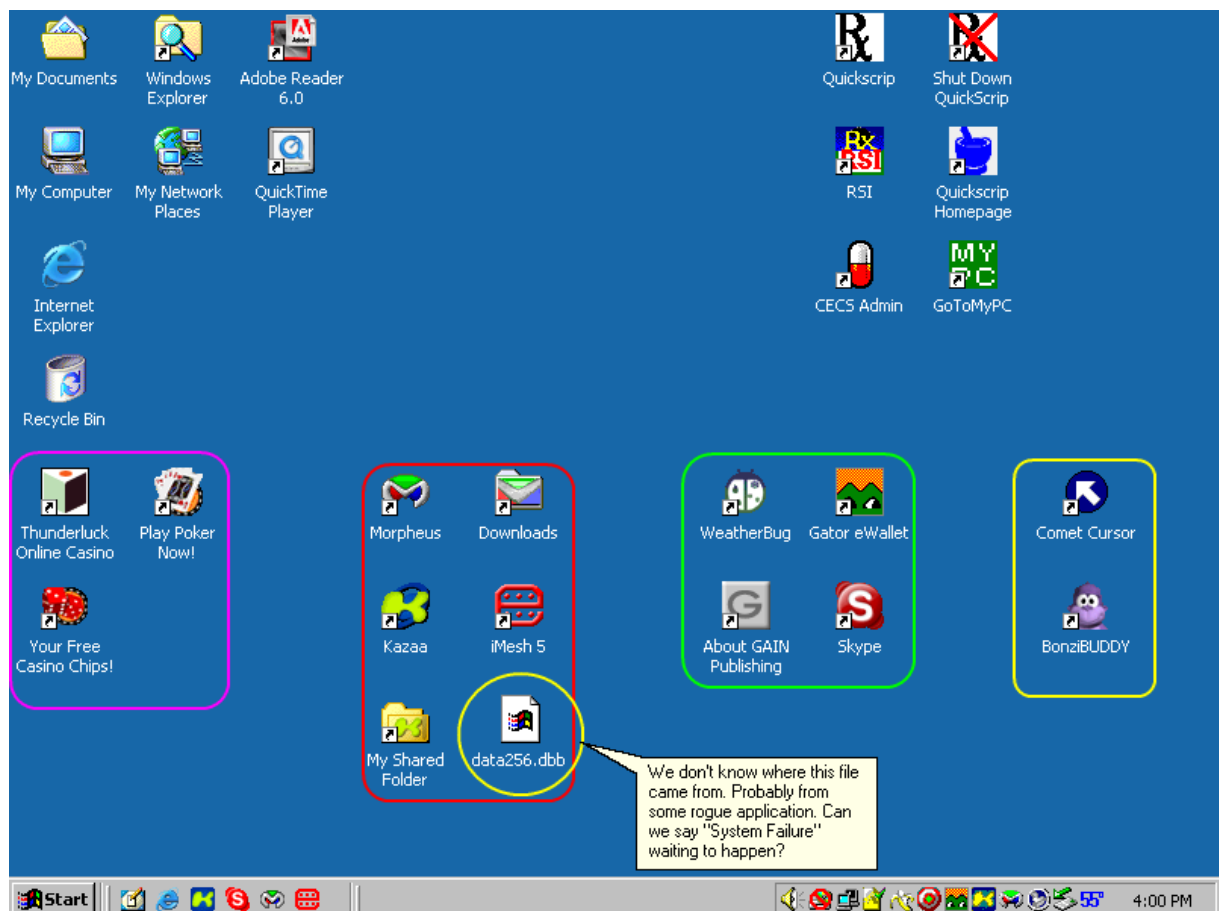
My Documents

Windows Explorer

Adobe Reader 6.0

Quickscrip

Shut Down QuickScrip

My Computer

My Network Places

QuickTime Player

RSI

Quickscrip Homepage

Internet Explorer

CECS Admin

GoToMyPC

Recycle Bin

Thunderluck Online Casino

Play Poker Now!

Your Free Casino Chips!

Morpheus

Downloads

Kazaa

iMesh 5

My Shared Folder

data256.dbb

WeatherBug

Gator eWallet

About GAIN Publishing

Skype

Comet Cursor

BonziBUDDY

We don't know where this file came from. Probably from some rogue application. Can we say "System Failure" waiting to happen?

Start

55°

4:00 PM